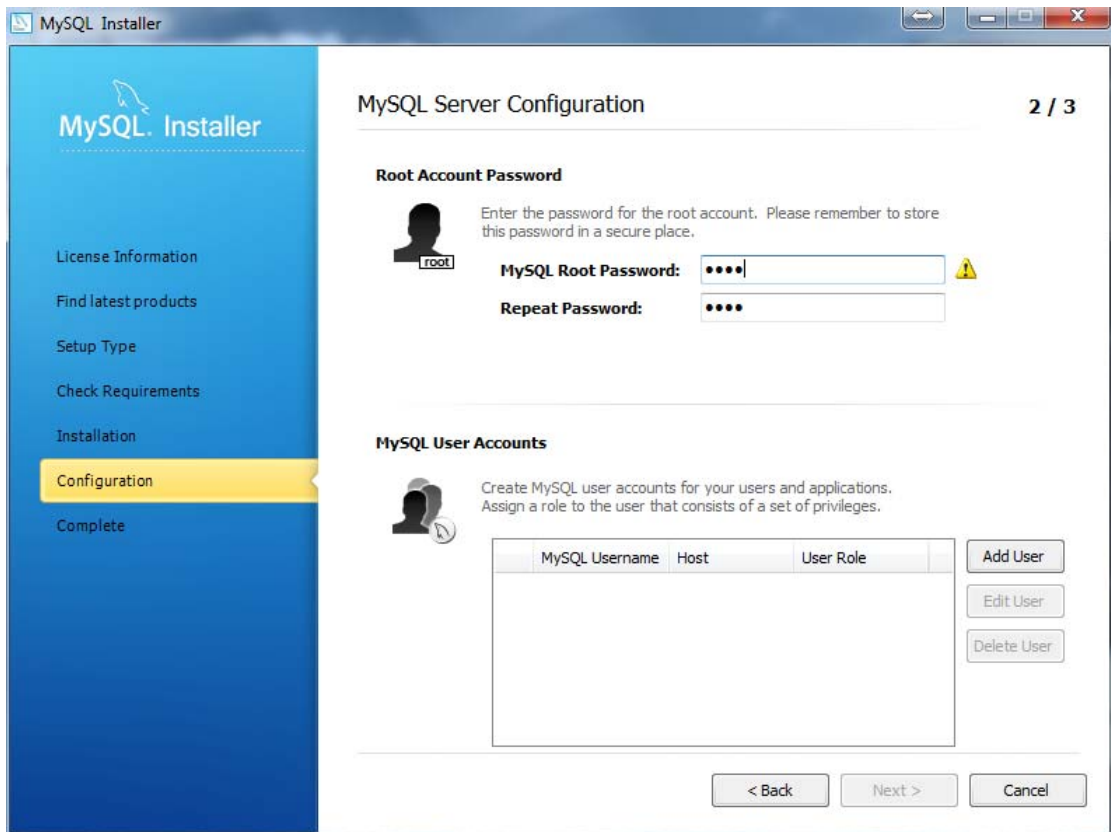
MySQL Installer

MySQL. Installer

License Information
Find latest products
Setup Type
Check Requirements
Installation
Configuration
Complete

MySQL Server Configuration

2 / 3

Root Account Password

root

Enter the password for the root account. Please remember to store this password in a secure place.

MySQL Root Password: ••••

Repeat Password: ••••

MySQL User Accounts

Create MySQL user accounts for your users and applications. Assign a role to the user that consists of a set of privileges.

| MySQL Username | Host | User Role |
|---|---|---|

Add User
Edit User
Delete User

< Back
Next >
Cancel